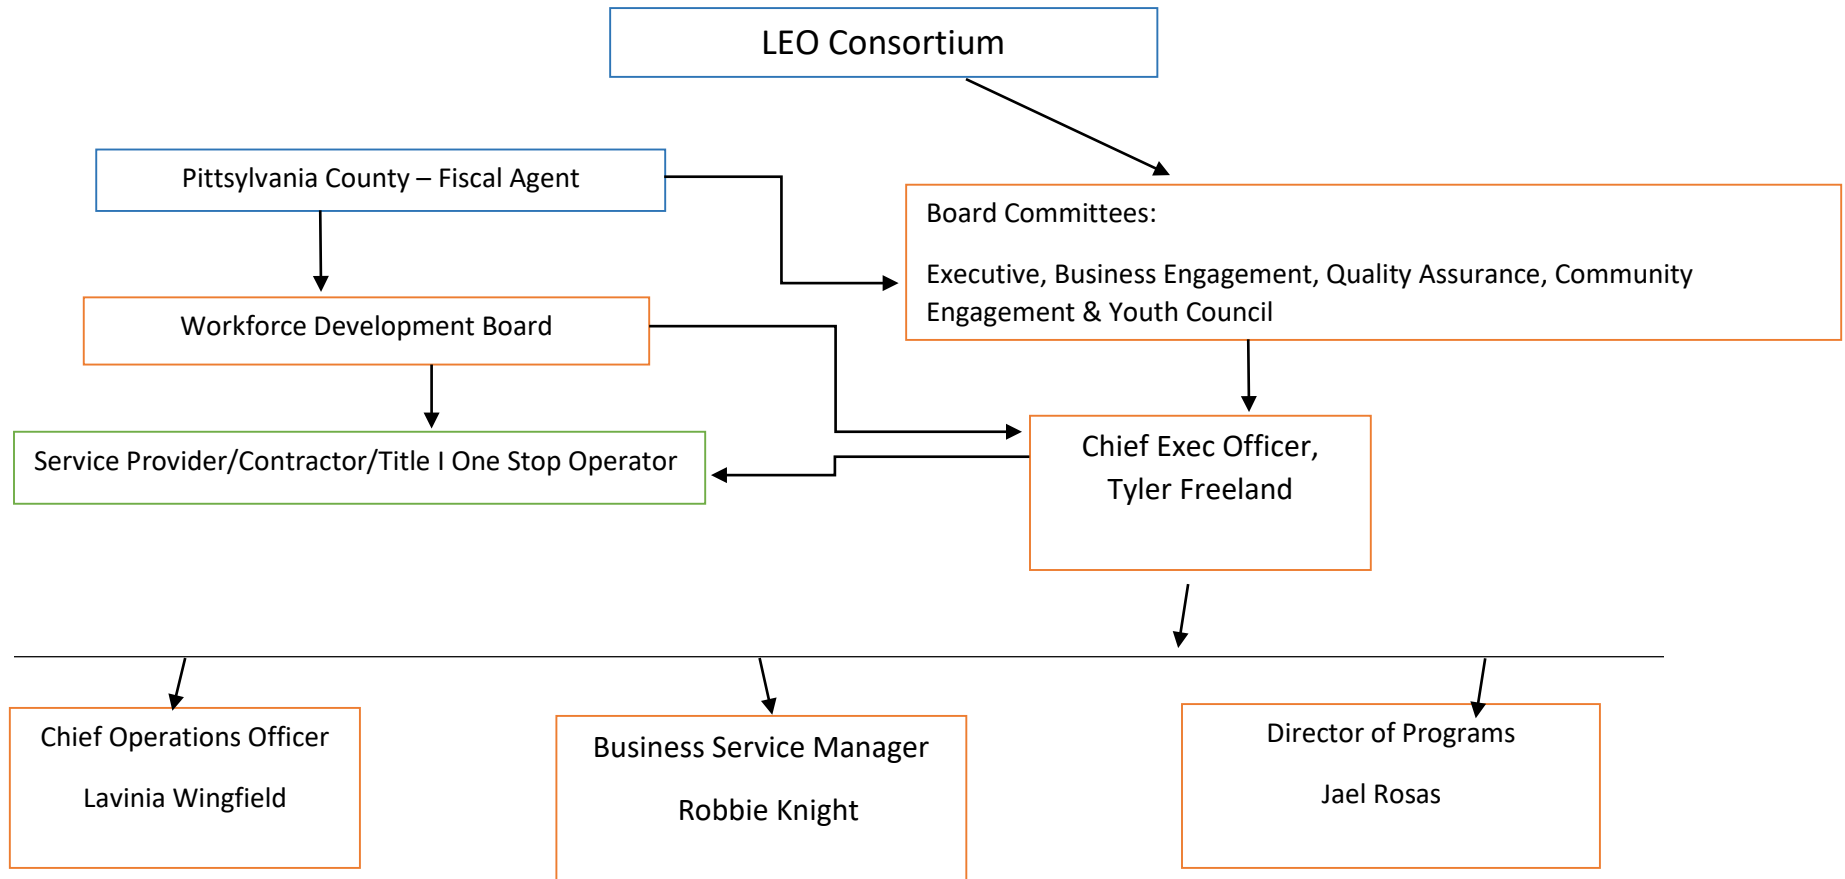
LEO Consortium

Pittsylvania County – Fiscal Agent

Board Committees:

Executive, Business Engagement, Quality Assurance, Community Engagement & Youth Council

Workforce Development Board

Service Provider/Contractor/Title I One Stop Operator

Chief Exec Officer, Tyler Freeland

Chief Operations Officer

Lavinia Wingfield

Business Service Manager

Robbie Knight

Director of Programs

Jael Rosas